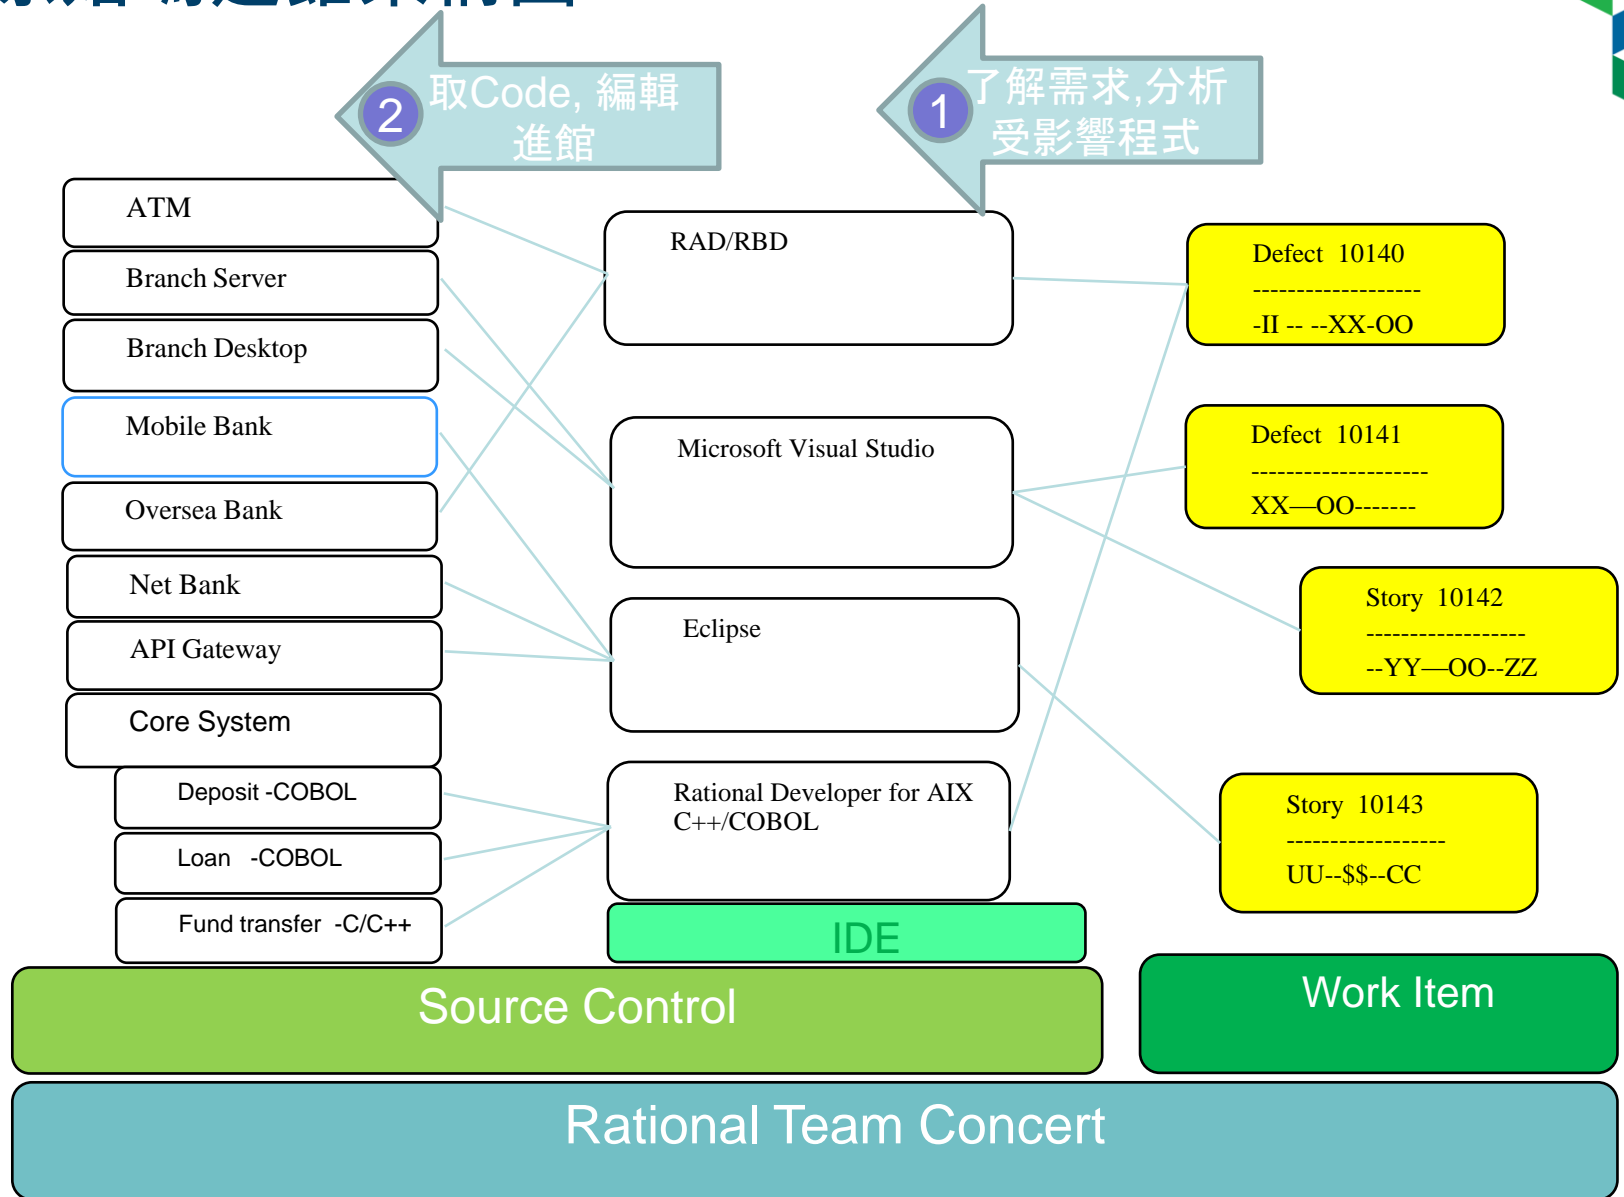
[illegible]

2 取Code, 編輯進館

1 了解需求,分析受影響程式

ATM

Branch Server

Branch Desktop

Mobile Bank

Oversea Bank

Net Bank

API Gateway

Core System

Deposit -COBOL

Loan -COBOL

Fund transfer -C/C++

RAD/RBD

Microsoft Visual Studio

Eclipse

Rational Developer for AIX C++/COBOL

IDE

Defect 10140
------------------
-II -- --XX-OO

Defect 10141
-------------------
XX—OO-------

Story 10142
-----------------
--YY—OO--ZZ

Story 10143
-----------------
UU--$$--CC

Source Control

Work Item

Rational Team Concert